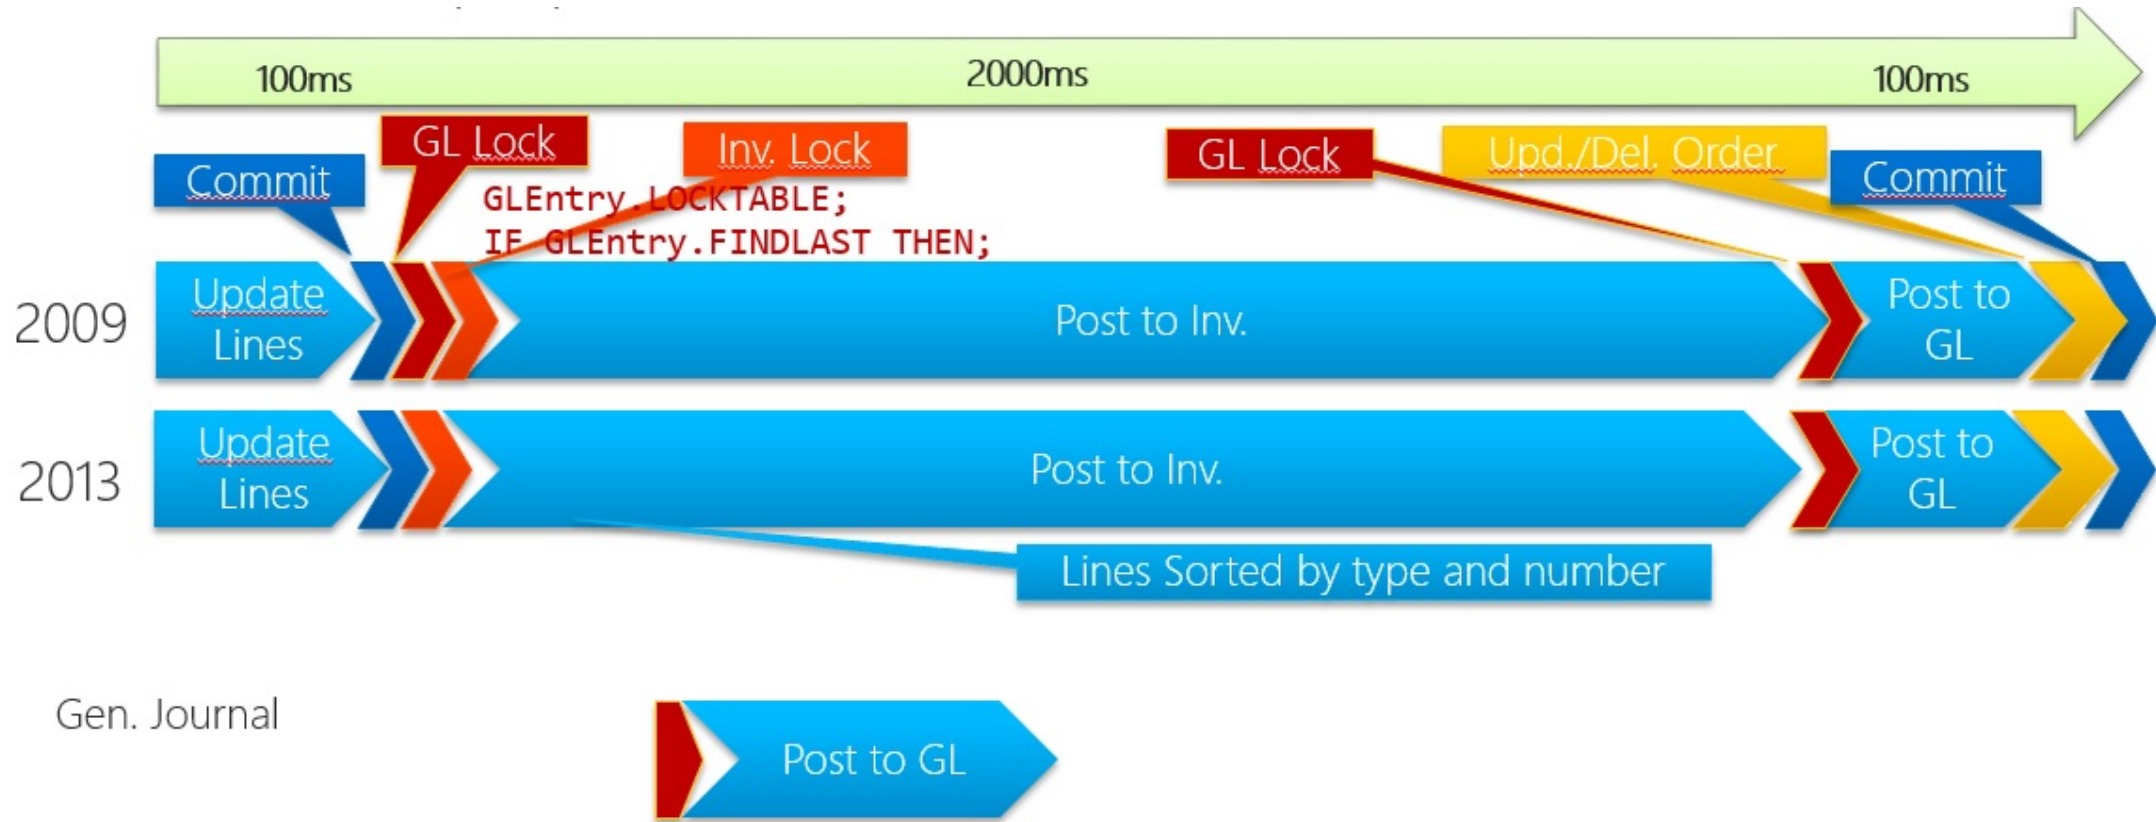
100ms

2000ms

100ms

Commit

GL Lock

Inv. Lock

GLEntry.LOCKTABLE;
IF GLEntry.FINDLAST THEN;

GL Lock

Upd./Del. Order

Commit

2009

Update Lines

Post to Inv.

Post to GL

2013

Update Lines

Post to Inv.

Post to GL

Lines Sorted by type and number

Gen. Journal

Post to GL